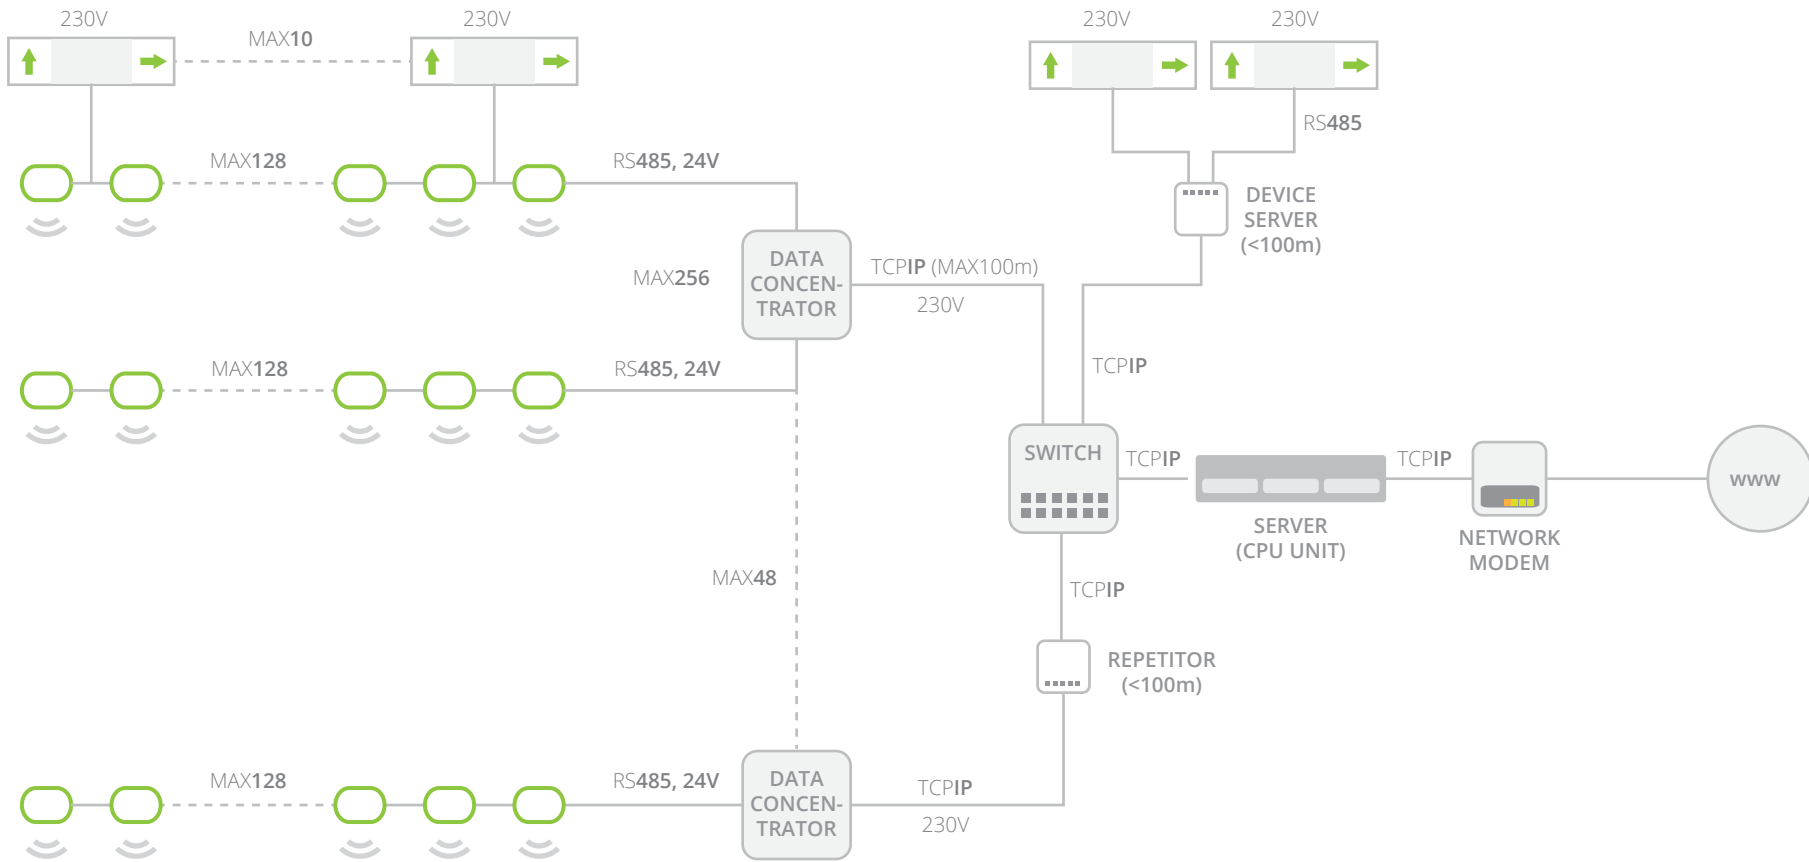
230V

MAX10

230V

230V

230V

RS485

MAX128

RS485, 24V

DEVICE SERVER (<100m)

MAX256

DATA CONCENTRATOR

TCPIP (MAX100m)

230V

TCPIP

MAX128

RS485, 24V

SWITCH

TCPIP

TCPIP

www

SERVER (CPU UNIT)

NETWORK MODEM

MAX48

TCPIP

REPETITOR (<100m)

MAX128

RS485, 24V

DATA CONCENTRATOR

TCPIP

230V